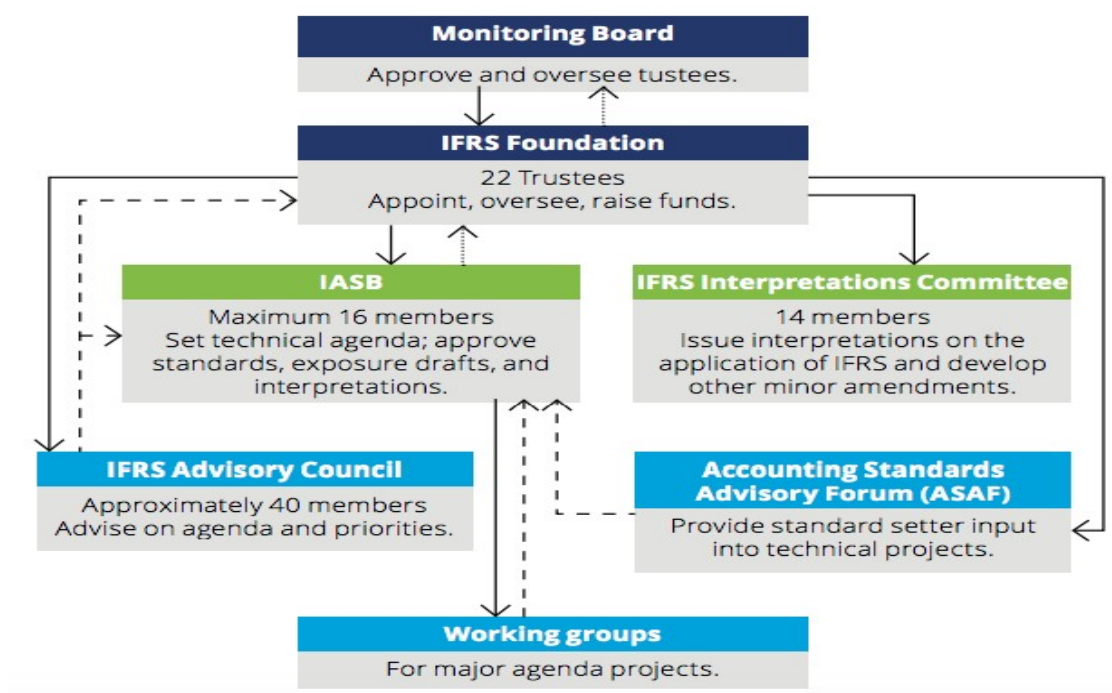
Monitoring Board
Approve and oversee tustees.

IFRS Foundation
22 Trustees
Appoint, oversee, raise funds.

IASB
Maximum 16 members
Set technical agenda; approve standards, exposure drafts, and interpretations.

IFRS Interpretations Committee
14 members
Issue interpretations on the application of IFRS and develop other minor amendments.

IFRS Advisory Council
Approximately 40 members
Advise on agenda and priorities.

Accounting Standards Advisory Forum (ASAF)
Provide standard setter input into technical projects.

Working groups
For major agenda projects.